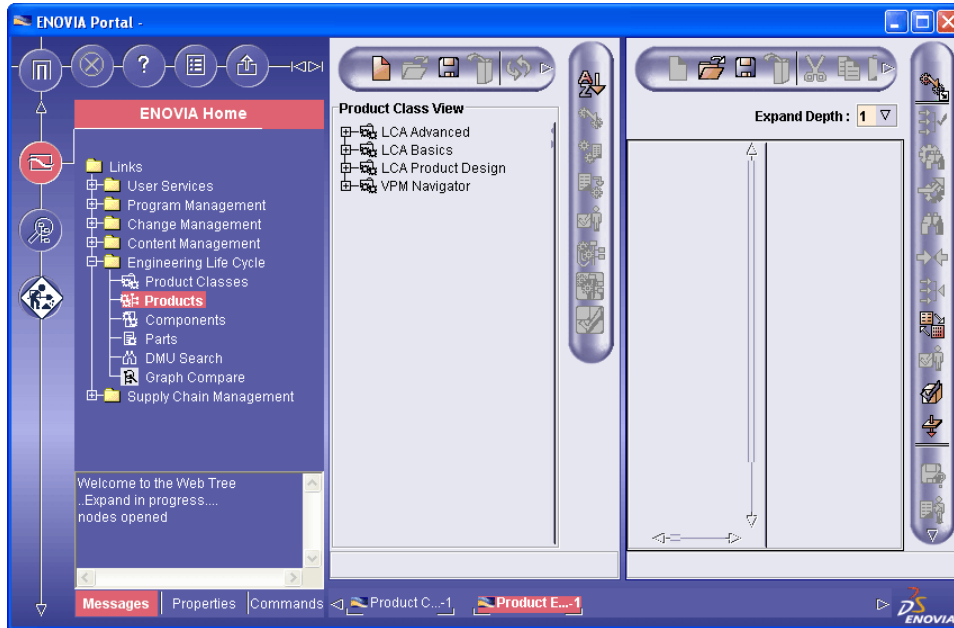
ENOVIA Portal -

ENOVIA Home

Links
User Services
Program Management
Change Management
Content Management
Engineering Life Cycle
Product Classes
Products
Components
Parts
DMU Search
Graph Compare
Supply Chain Management

Welcome to the Web Tree
..Expand in progress....
nodes opened

Messages Properties Commands

Product Class View
LCA Advanced
LCA Basics
LCA Product Design
VPM Navigator

Expand Depth : 1

Product C...-1 Product E...-1

ENOVIA